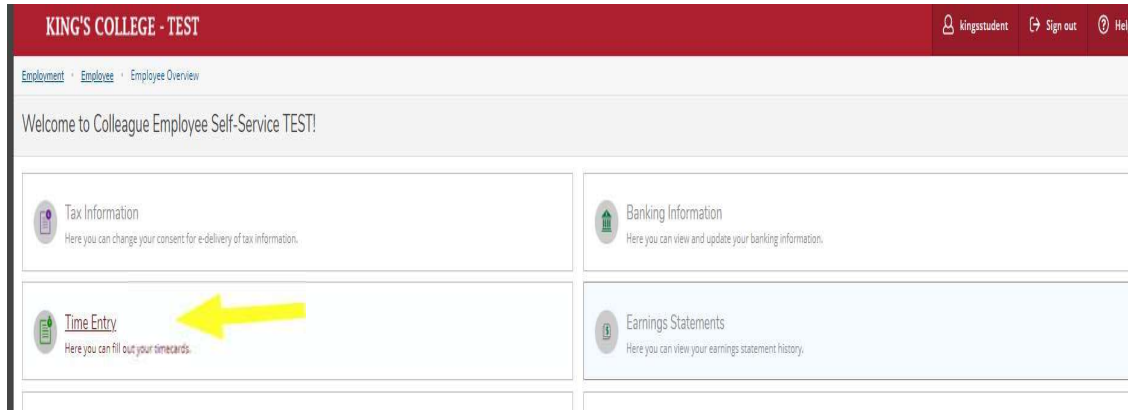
KING'S COLLEGE - TEST

kingsstudent Sign out Hel

Employment · Employee · Employee Overview

Welcome to Colleague Employee Self-Service TEST!

Tax Information
Here you can change your consent for e-delivery of tax information.

Banking Information
Here you can view and update your banking information.

Time Entry
Here you can fill out your timecards.

Earnings Statements
Here you can view your earnings statement history.